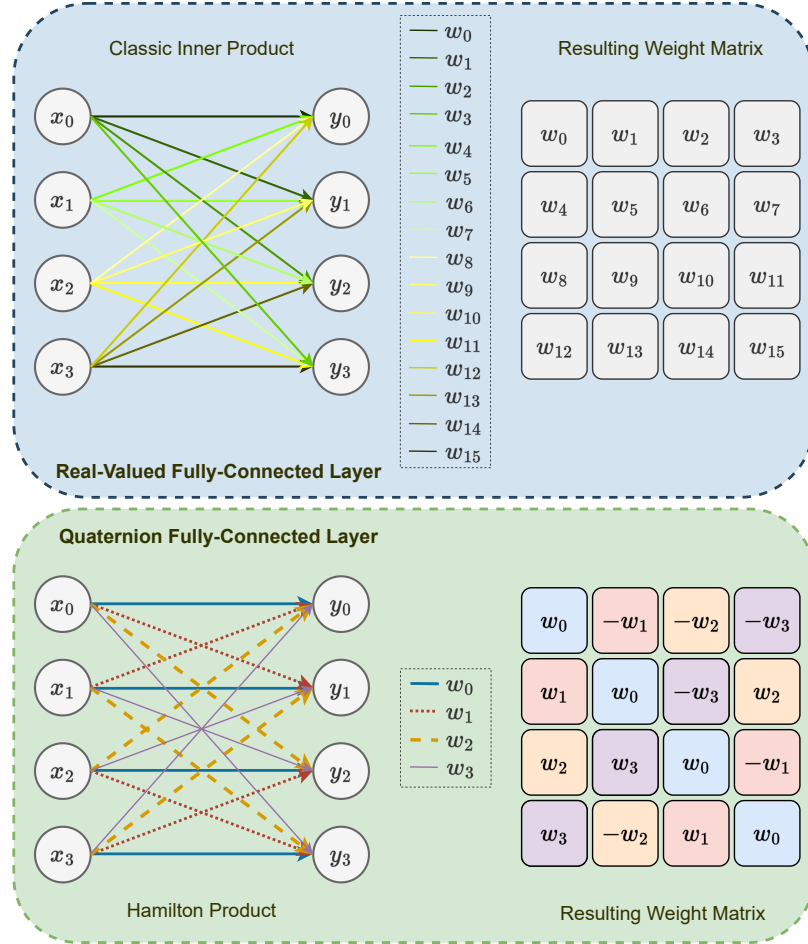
Classic Inner Product

$x_0$ $x_1$ $x_2$ $x_3$

$y_0$ $y_1$ $y_2$ $y_3$

$w_0$
$w_1$
$w_2$
$w_3$
$w_4$
$w_5$
$w_6$
$w_7$
$w_8$
$w_9$
$w_{10}$
$w_{11}$
$w_{12}$
$w_{13}$
$w_{14}$
$w_{15}$

Resulting Weight Matrix

| $w_0$ | $w_1$ | $w_2$ | $w_3$ |
|---|---|---|---|
| $w_4$ | $w_5$ | $w_6$ | $w_7$ |
| $w_8$ | $w_9$ | $w_{10}$ | $w_{11}$ |
| $w_{12}$ | $w_{13}$ | $w_{14}$ | $w_{15}$ |

Real-Valued Fully-Connected Layer

Quaternion Fully-Connected Layer

$x_0$ $x_1$ $x_2$ $x_3$

$y_0$ $y_1$ $y_2$ $y_3$

$w_0$
$w_1$
$w_2$
$w_3$

| $w_0$ | $-w_1$ | $-w_2$ | $-w_3$ |
|---|---|---|---|
| $w_1$ | $w_0$ | $-w_3$ | $w_2$ |
| $w_2$ | $w_3$ | $w_0$ | $-w_1$ |
| $w_3$ | $-w_2$ | $w_1$ | $w_0$ |

Hamilton Product

Resulting Weight Matrix